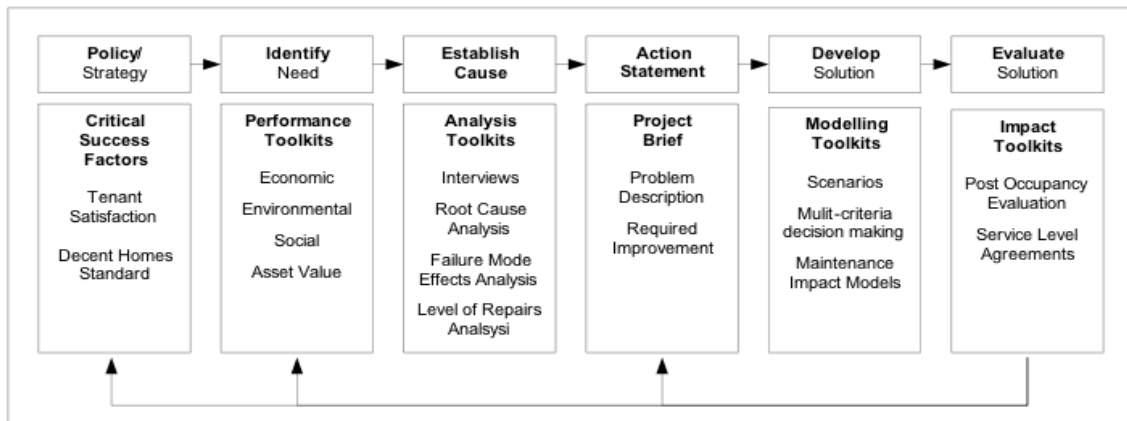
Policy/ Strategy

Identify Need

Establish Cause

Action Statement

Develop Solution

Evaluate Solution

Critical Success Factors

Tenant Satisfaction

Decent Homes Standard

Performance Toolkits

Economic

Environmental

Social

Asset Value

Analysis Toolkits

Interviews

Root Cause Analysis

Failure Mode Effects Analysis

Level of Repairs Analsysi

Project Brief

Problem Description

Required Improvement

Modelling Toolkits

Scenarios

Mulit-criteria decision making

Maintenance Impact Models

Impact Toolkits

Post Occupancy Evaluation

Service Level Agreements